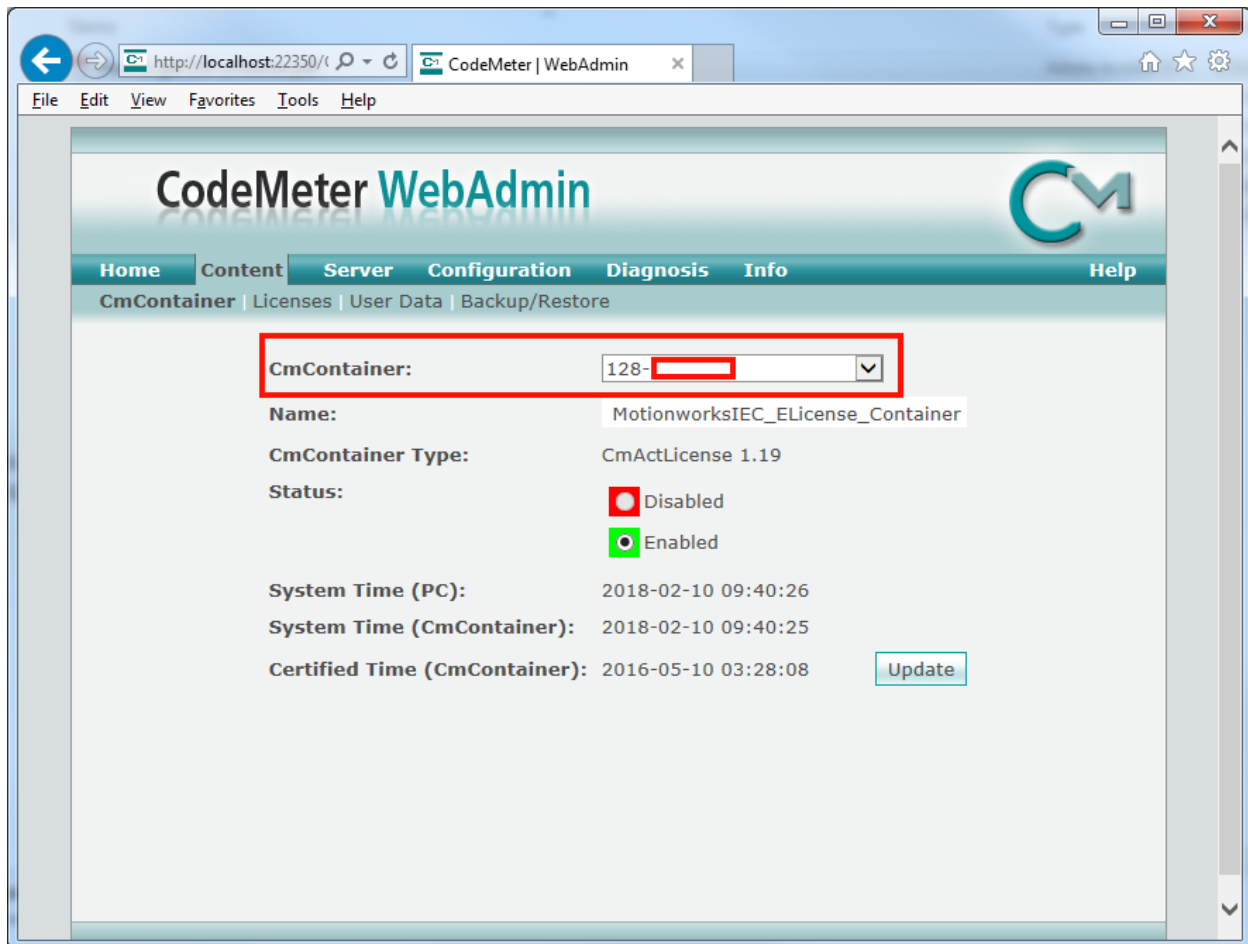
http://localhost:22350/(
CodeMeter | WebAdmin

File Edit View Favorites Tools Help

CodeMeter WebAdmin

Home Content Server Configuration Diagnosis Info Help

CmContainer | Licenses | User Data | Backup/Restore

CmContainer: 128-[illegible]

Name: MotionworksIEC_ELicense_Container

CmContainer Type: CmActLicense 1.19

Status: Disabled

Enabled

System Time (PC): 2018-02-10 09:40:26

System Time (CmContainer): 2018-02-10 09:40:25

Certified Time (CmContainer): 2016-05-10 03:28:08 Update